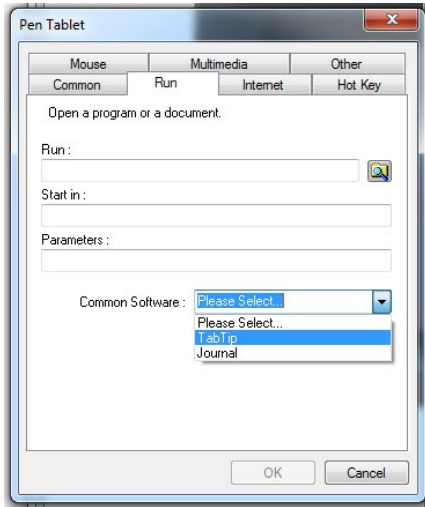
Pen Tablet

Mouse
Multimedia
Other
Common
Run
Internet
Hot Key

Open a program or a document.

Run :

Start in :

Parameters :

Common Software : Please Select...

Please Select...
TabTip
Journal

OK
Cancel